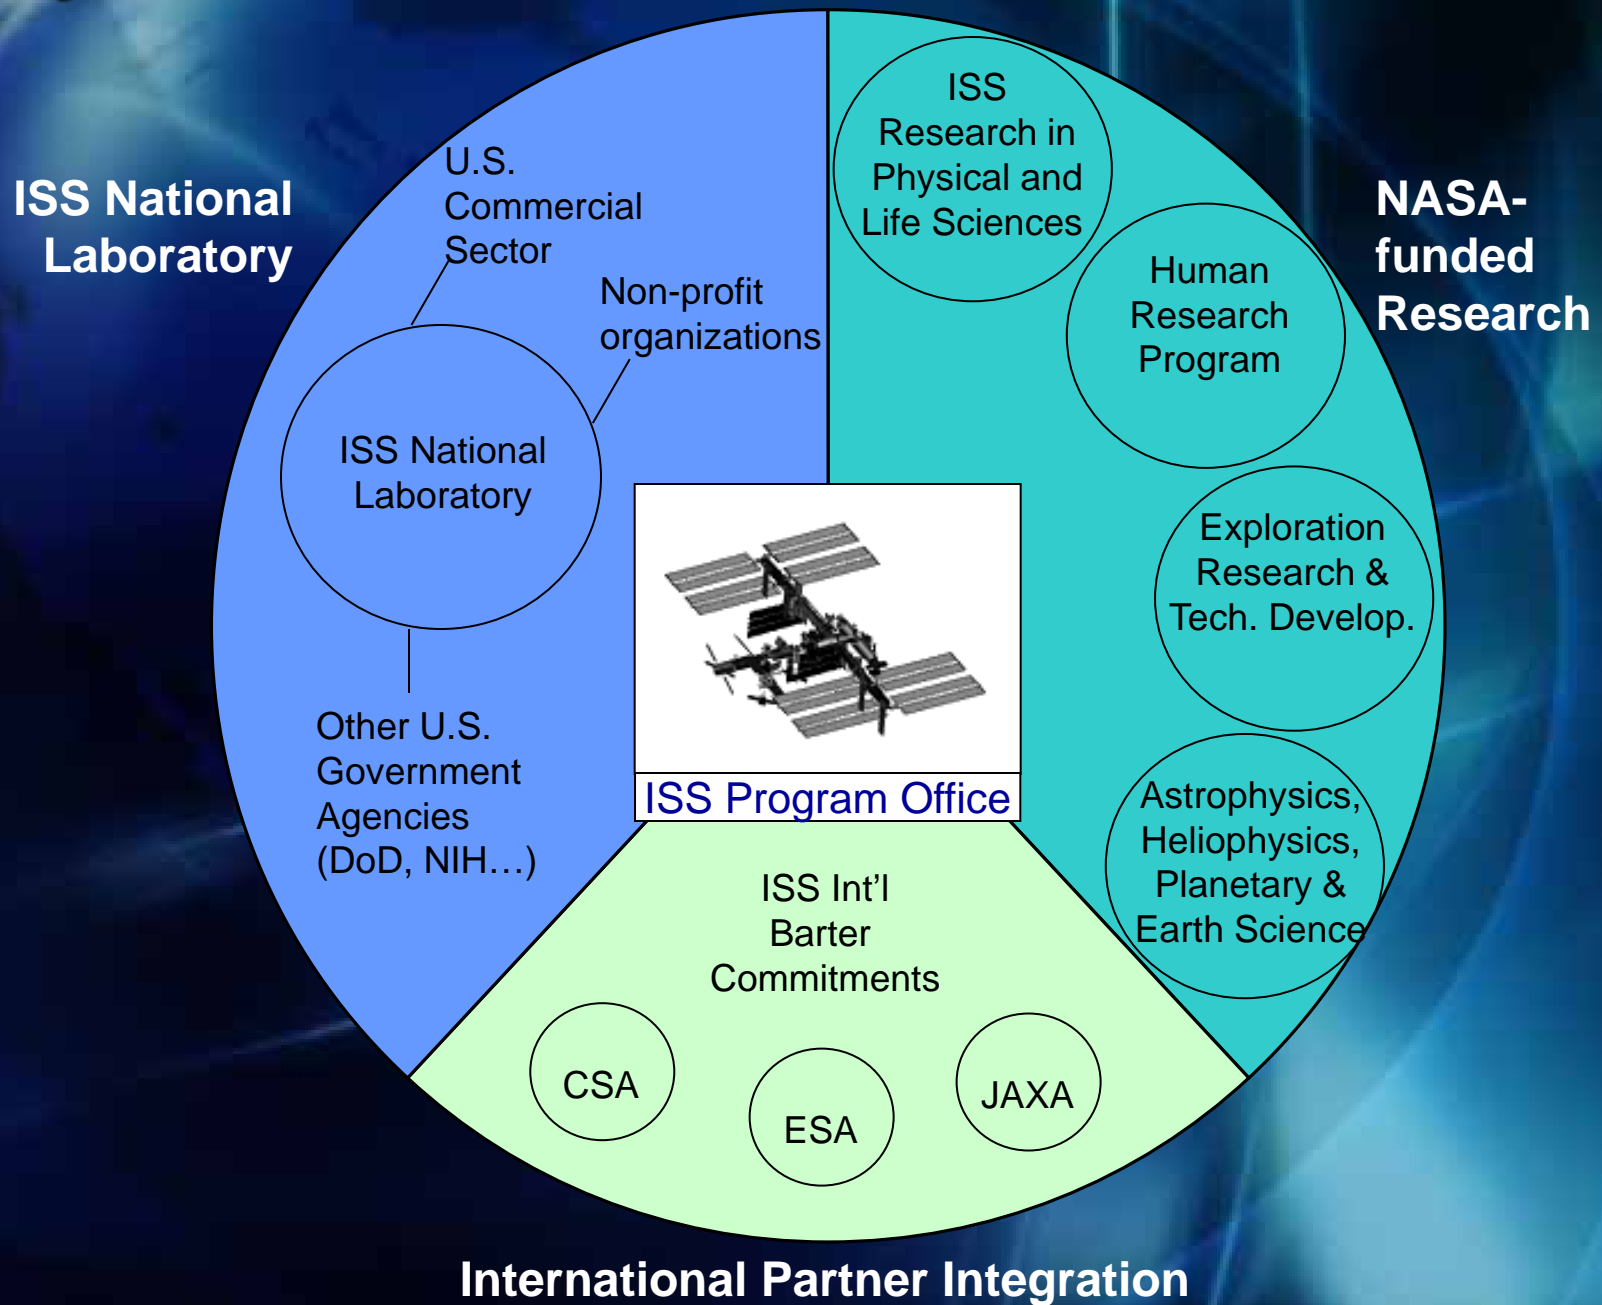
ISS National Laboratory

U.S. Commercial Sector

Non-profit organizations

ISS National Laboratory

Other U.S. Government Agencies (DoD, NIH…)

ISS Research in Physical and Life Sciences

Human Research Program

Exploration Research & Tech. Develop.

Astrophysics, Heliophysics, Planetary & Earth Science

NASA-funded Research

ISS Program Office

ISS Int'l Barter Commitments

CSA

ESA

JAXA

International Partner Integration